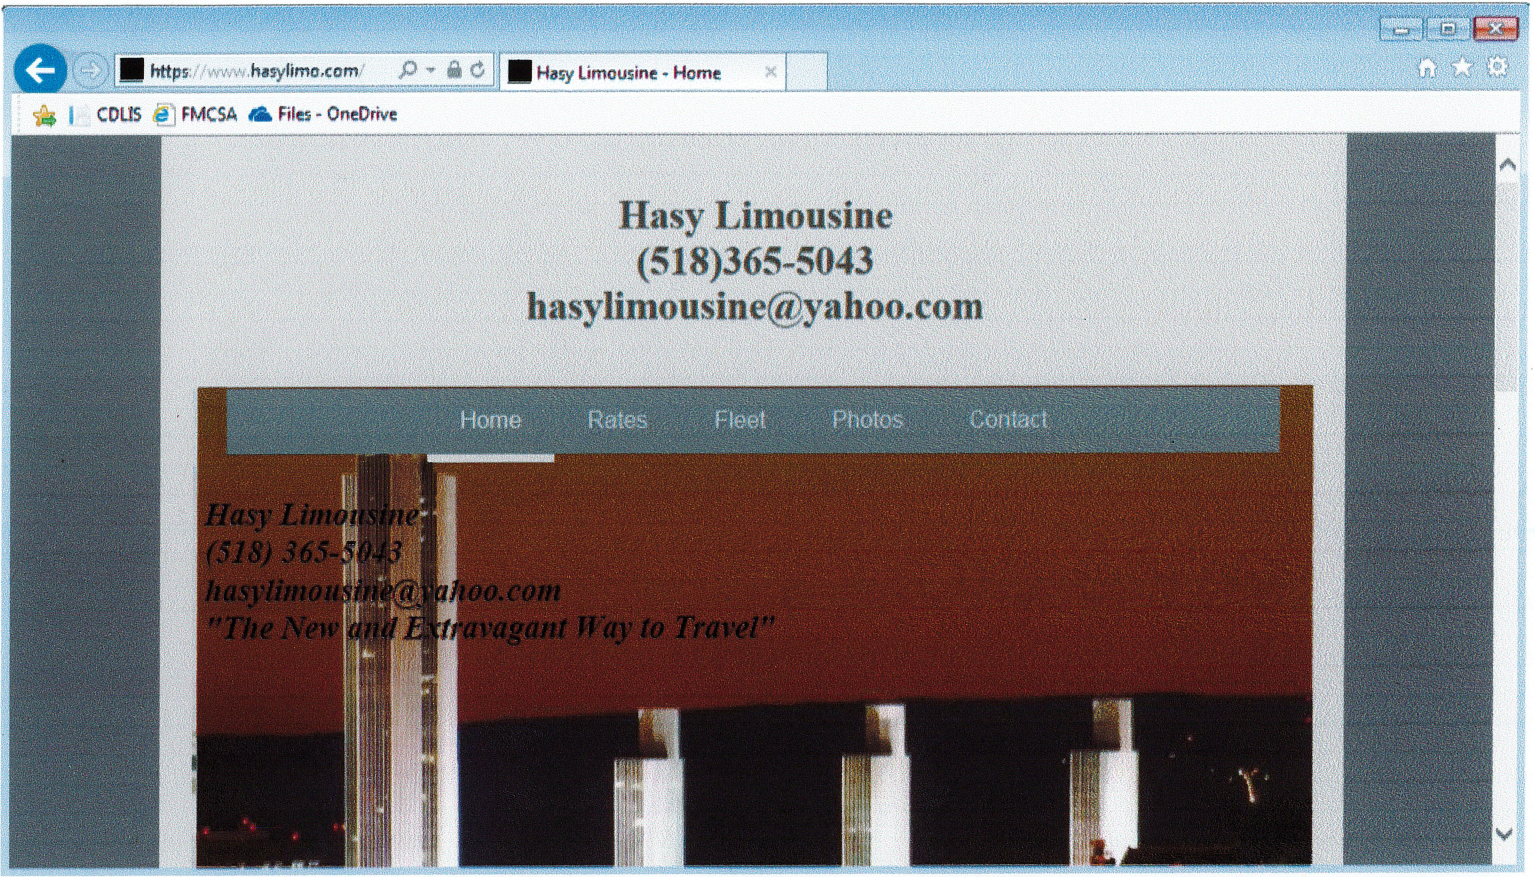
https://www.hasylimo.com/
Hasy Limousine - Home
CDLIS
FMCSA
Files - OneDrive

Hasy Limousine
(518)365-5043
hasylimousine@yahoo.com

Home
Rates
Fleet
Photos
Contact

Hasy Limousine
(518) 365-5043
hasylimousine@yahoo.com
"The New and Extravagant Way to Travel"